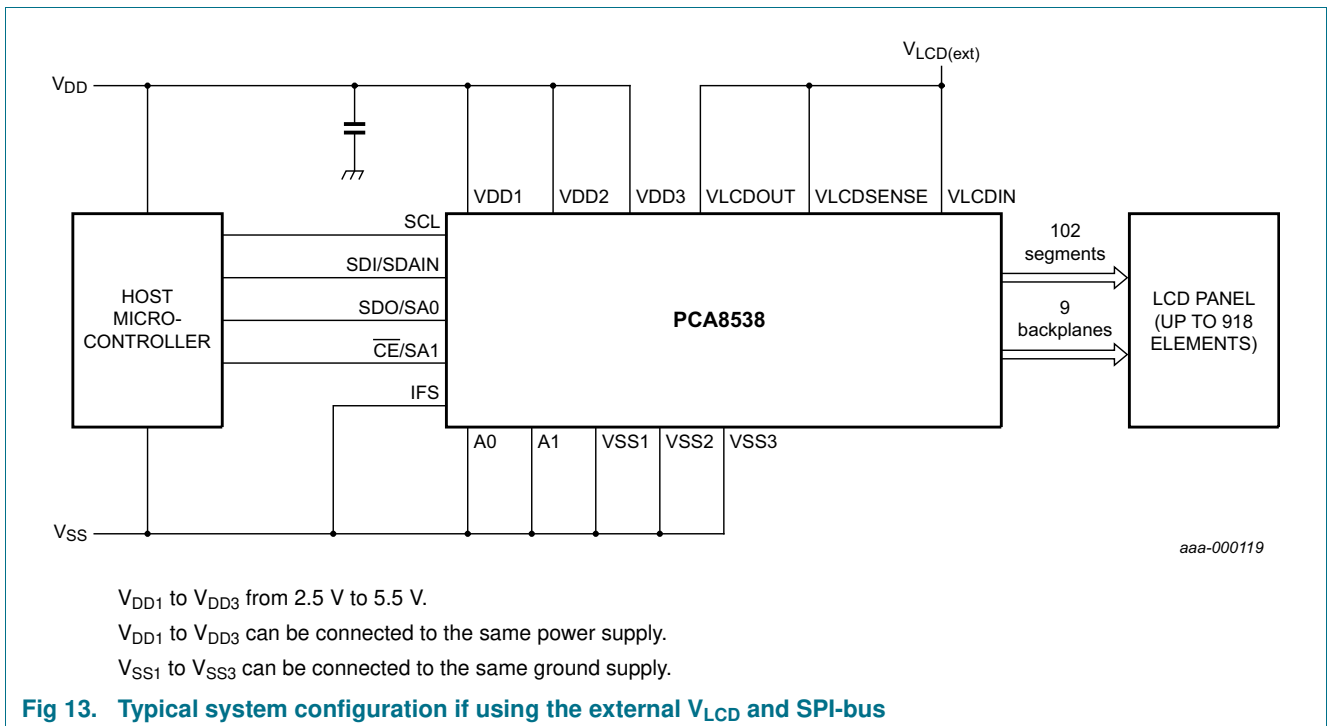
$V_{LCD(ext)}$

$V_{DD}$

VDD1 VDD2 VDD3 VLCDOUT VLCDSENSE VLCDIN

SCL

SDI/SDAIN

SDO/SA0

$\overline{CE}$/SA1

IFS

HOST MICRO-CONTROLLER

PCA8538

102 segments

9 backplanes

LCD PANEL (UP TO 918 ELEMENTS)

A0 A1 VSS1 VSS2 VSS3

$V_{SS}$

aaa-000119

$V_{DD1}$ to $V_{DD3}$ from 2.5 V to 5.5 V.

$V_{DD1}$ to $V_{DD3}$ can be connected to the same power supply.

$V_{SS1}$ to $V_{SS3}$ can be connected to the same ground supply.

Fig 13. Typical system configuration if using the external $V_{LCD}$ and SPI-bus